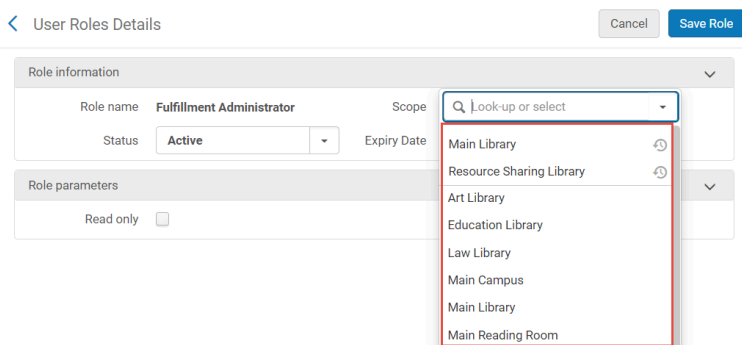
User Roles Details

Cancel

Save Role

Role information

Role name Fulfillment Administrator

Scope Look-up or select

Status Active

Expiry Date

Role parameters

Read only

Main Library

Resource Sharing Library

Art Library

Education Library

Law Library

Main Campus

Main Library

Main Reading Room